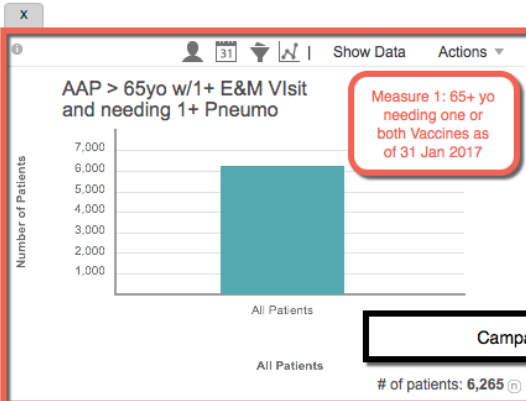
x

31

Show Data

Actions

AAP > 65yo w/1+ E&M VIsit and needing 1+ Pneumo

Measure 1: 65+ yo needing one or both Vaccines as of 31 Jan 2017

Number of Patients

7,000
6,000
5,000
4,000
3,000
2,000
1,000

All Patients

All Patients

Campa

# of patients: 6,265